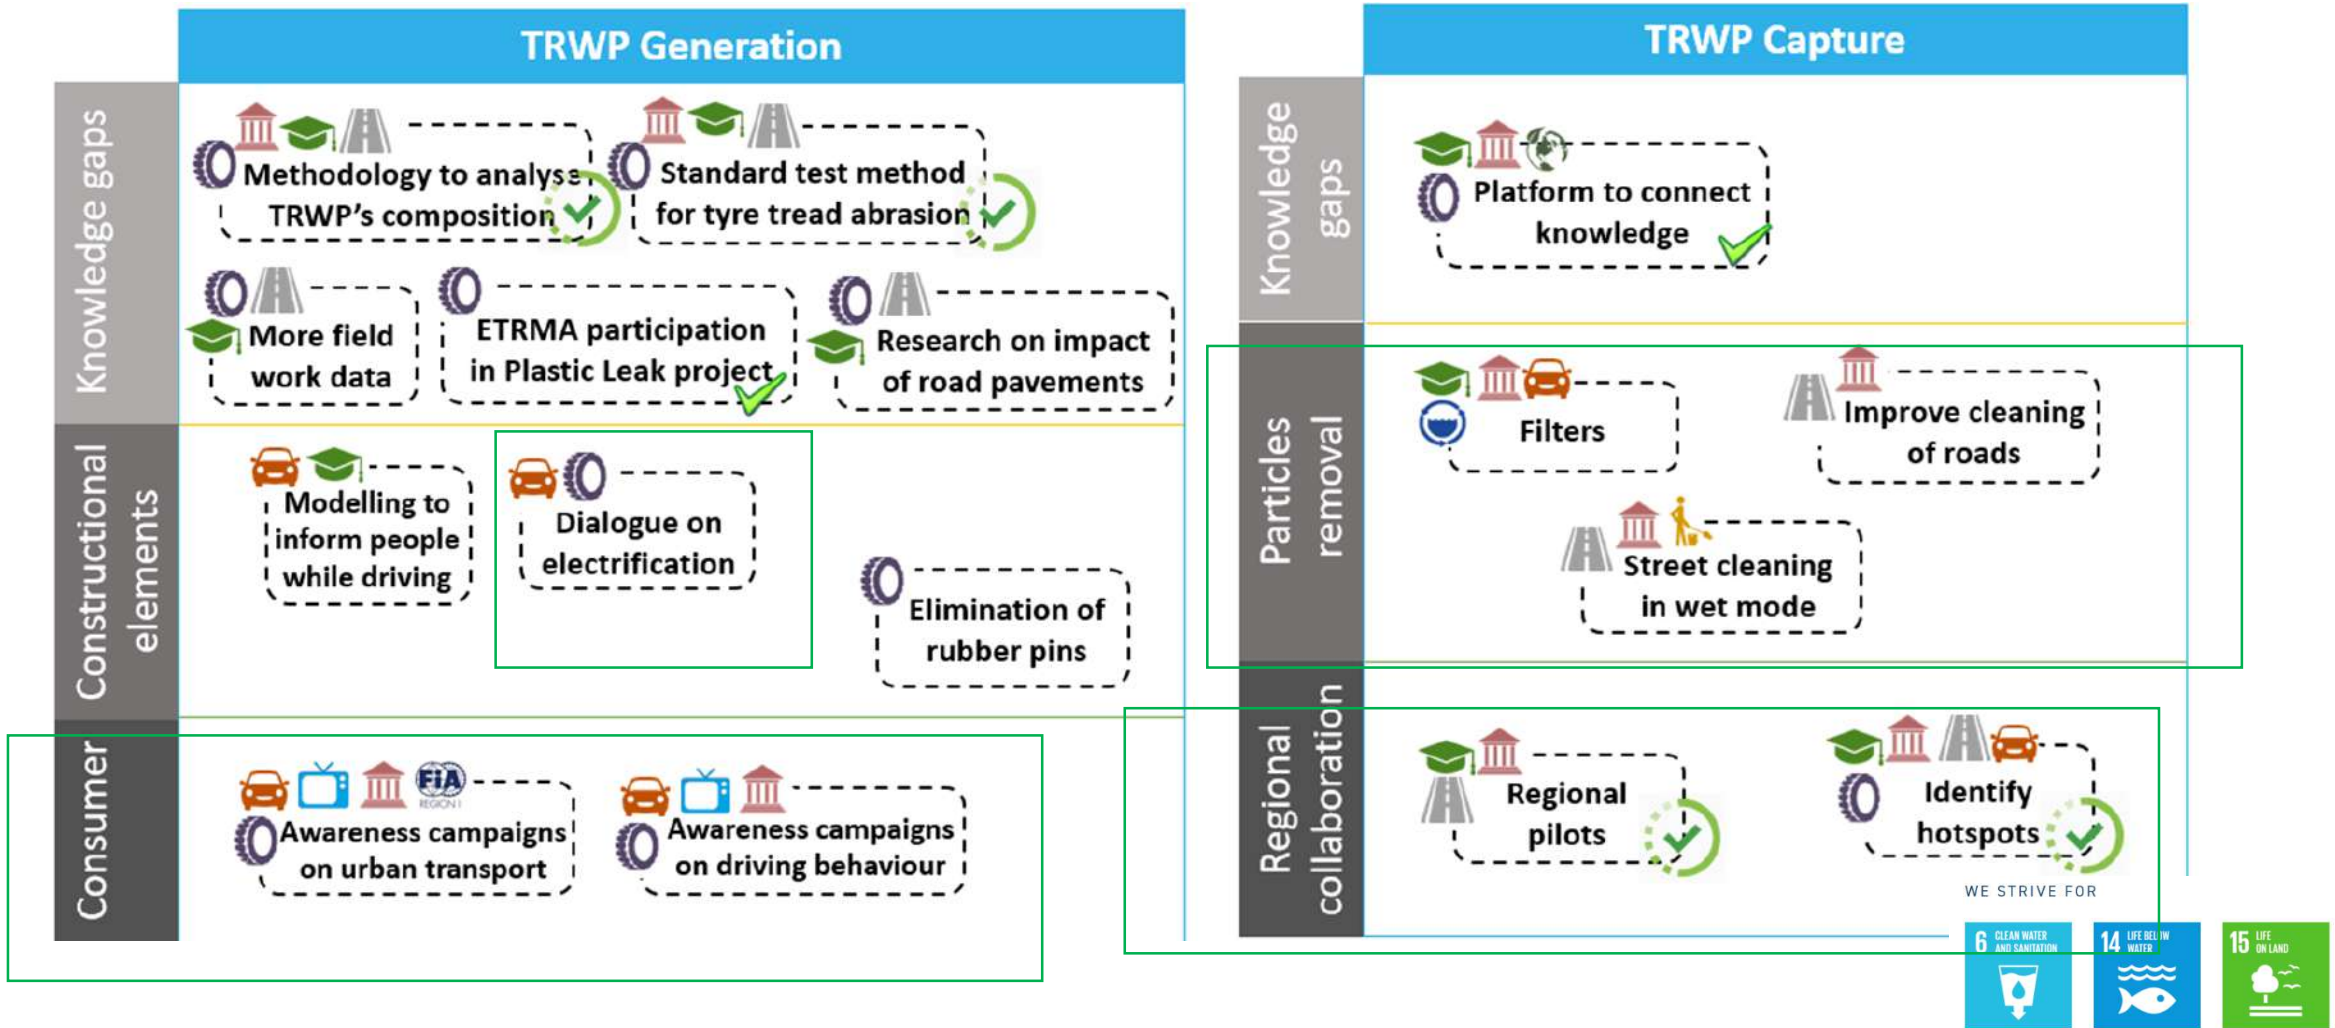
TRWP Generation

Knowledge gaps

Methodology to analyse TRWP's composition

Standard test method for tyre tread abrasion

More field work data

ETRMA participation in Plastic Leak project

Research on impact of road pavements

Constructional elements

Modelling to inform people while driving

Dialogue on electrification

Elimination of rubber pins

Consumer

FIA REGION I

Awareness campaigns on urban transport

Awareness campaigns on driving behaviour

TRWP Capture

Knowledge gaps

Platform to connect knowledge

Particles removal

Filters

Improve cleaning of roads

Street cleaning in wet mode

Regional collaboration

Regional pilots

Identify hotspots

WE STRIVE FOR

6 CLEAN WATER AND SANITATION

14 LIFE BELOW WATER

15 LIFE ON LAND